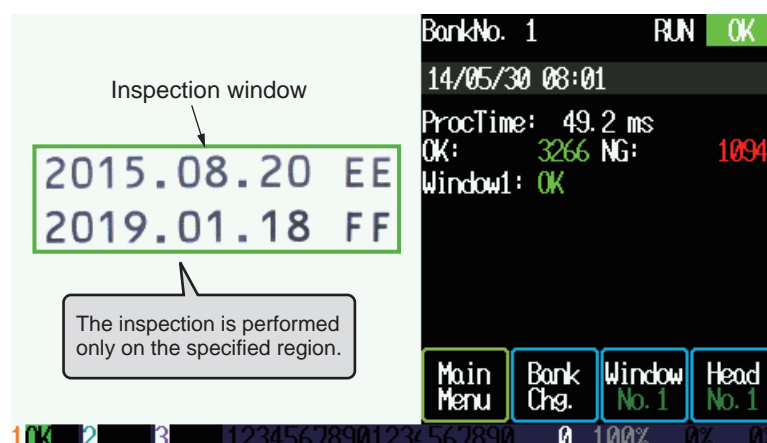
Inspection window

2015.08.20 EE
2019.01.18 FF

The inspection is performed only on the specified region.

BankNo. 1 RUN OK
14/05/30 08:01
ProcTime: 49.2 ms
OK: 3266 NG: 1094
Window1: OK

Main Menu
Bank Chg.
Window No. 1
Head No. 1

1 OK 2 3 12345678901234567890 0 100% 0% 0